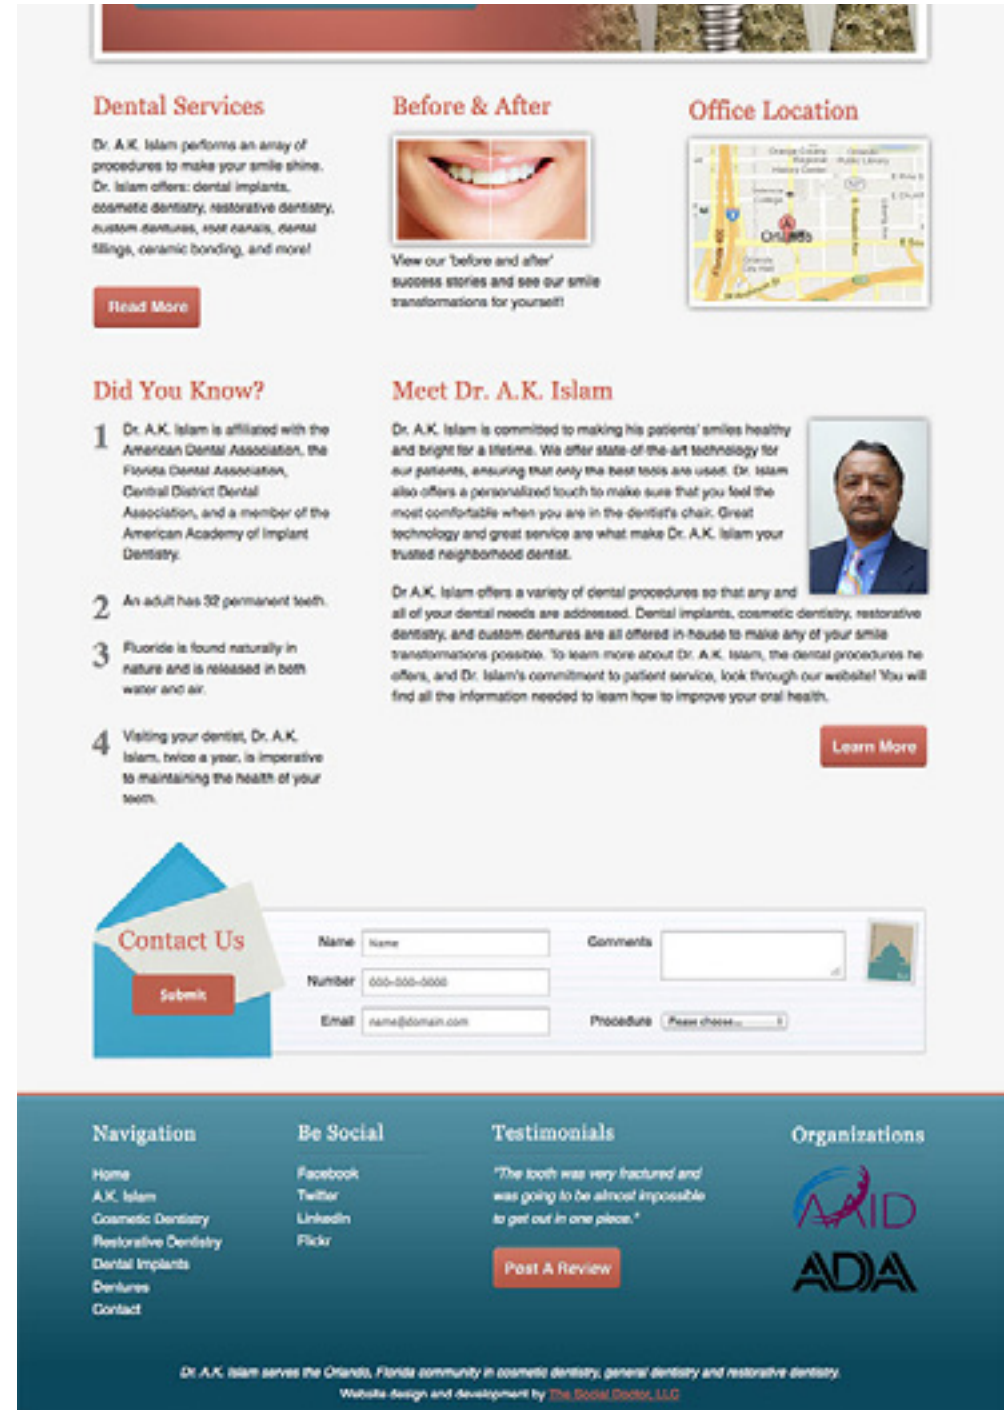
Dental Services

Dr. A.K. Islam performs an array of procedures to make your smile shine. Dr. Islam offers: dental implants, cosmetic dentistry, restorative dentistry, custom dentures, root canals, dental fillings, ceramic bonding, and more!

Read More

Before & After

View our 'before and after' success stories and see our smile transformations for yourself!

Office Location

Orlando

Did You Know?

1 Dr. A.K. Islam is affiliated with the American Dental Association, the Florida Dental Association, Central District Dental Association, and a member of the American Academy of Implant Dentistry.

2 An adult has 32 permanent teeth.

3 Fluoride is found naturally in nature and is released in both water and air.

4 Visiting your dentist, Dr. A.K. Islam, twice a year, is imperative to maintaining the health of your teeth.

Meet Dr. A.K. Islam

Dr. A.K. Islam is committed to making his patients' smiles healthy and bright for a lifetime. We offer state-of-the-art technology for our patients, ensuring that only the best tools are used. Dr. Islam also offers a personalized touch to make sure that you feel the most comfortable when you are in the dentist's chair. Great technology and great service are what make Dr. A.K. Islam your trusted neighborhood dentist.

Dr A.K. Islam offers a variety of dental procedures so that any and all of your dental needs are addressed. Dental implants, cosmetic dentistry, restorative dentistry, and custom dentures are all offered in-house to make any of your smile transformations possible. To learn more about Dr. A.K. Islam, the dental procedures he offers, and Dr. Islam's commitment to patient service, look through our website! You will find all the information needed to learn how to improve your oral health.

Learn More

Contact Us

Submit

Name Name

Number 000-000-0000

Email name@domain.com

Comments

Procedure Please choose...

Navigation

Home
A.K. Islam
Cosmetic Dentistry
Restorative Dentistry
Dental Implants
Dentures
Contact

Be Social

Facebook
Twitter
LinkedIn
Flickr

Testimonials

"The tooth was very fractured and was going to be almost impossible to get out in one piece."

Post A Review

Organizations

AAID

ADA

Dr. A.K. Islam serves the Orlando, Florida community in cosmetic dentistry, general dentistry and restorative dentistry.
Website design and development by The Social Doctor, LLC